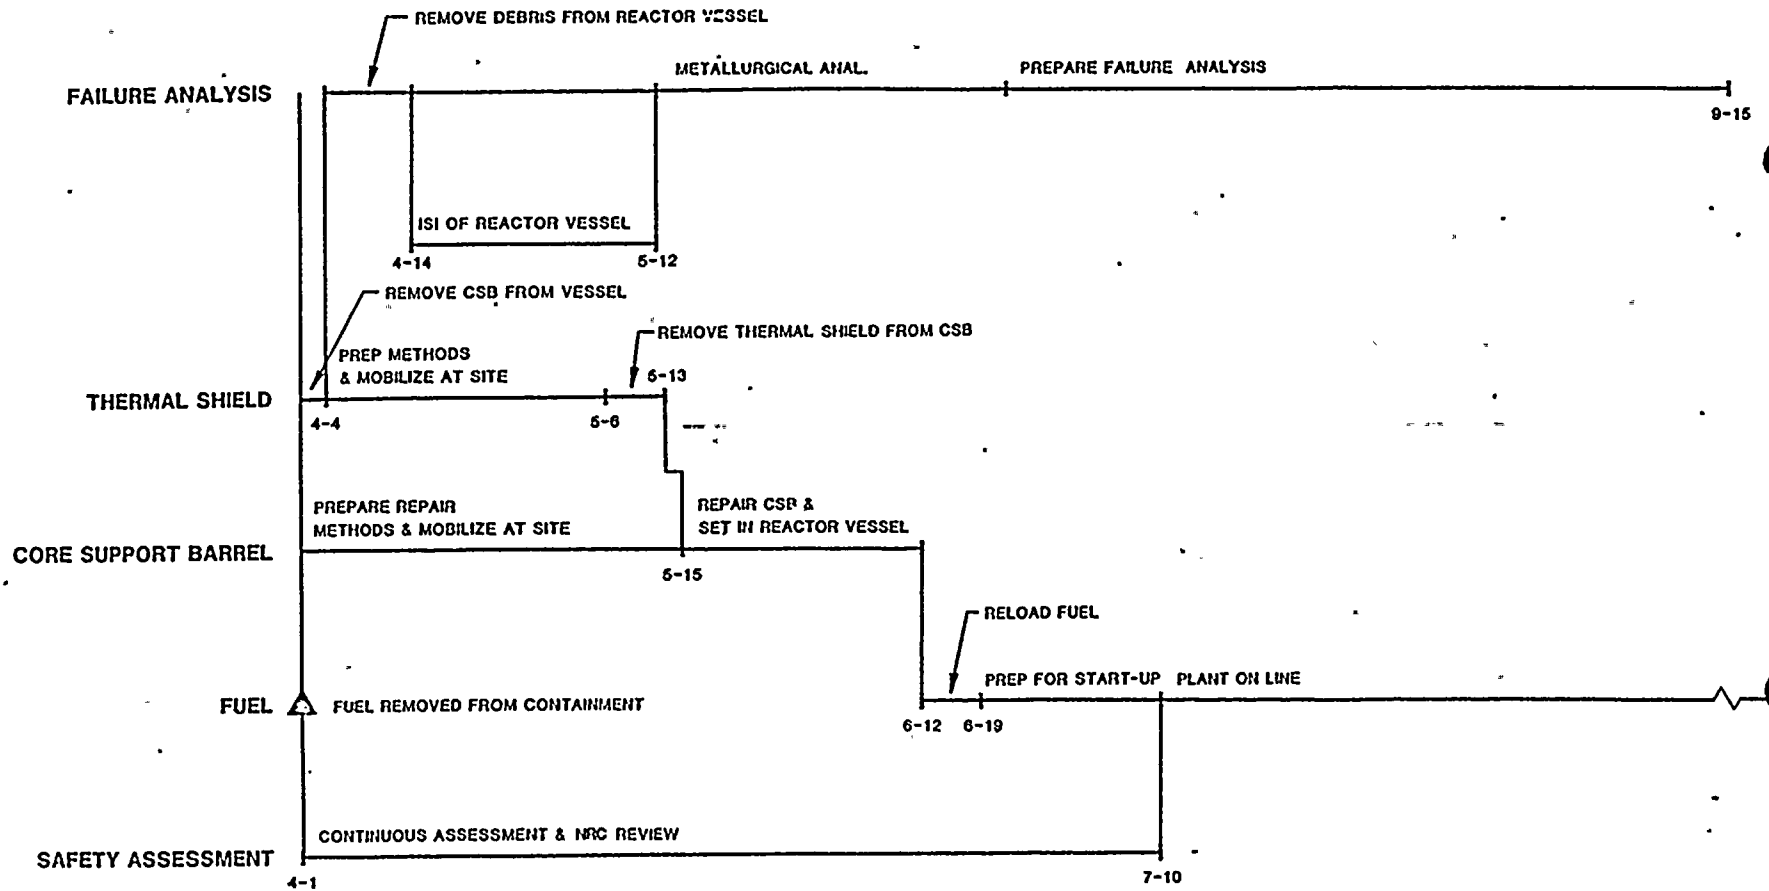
REMOVE DEBRIS FROM REACTOR VESSEL

FAILURE ANALYSIS

METALLURGICAL ANAL.

PREPARE FAILURE ANALYSIS

9-15

ISI OF REACTOR VESSEL

4-14

5-12

REMOVE CSB FROM VESSEL

REMOVE THERMAL SHIELD FROM CSB

PREP METHODS & MOBILIZE AT SITE

5-13

THERMAL SHIELD

4-4

5-6

PREPARE REPAIR METHODS & MOBILIZE AT SITE

REPAIR CSB & SET IN REACTOR VESSEL

CORE SUPPORT BARREL

5-15

RELOAD FUEL

PREP FOR START-UP

PLANT ON LINE

FUEL

FUEL REMOVED FROM CONTAINMENT

6-12

6-19

CONTINUOUS ASSESSMENT & NRC REVIEW

SAFETY ASSESSMENT

4-1

7-10